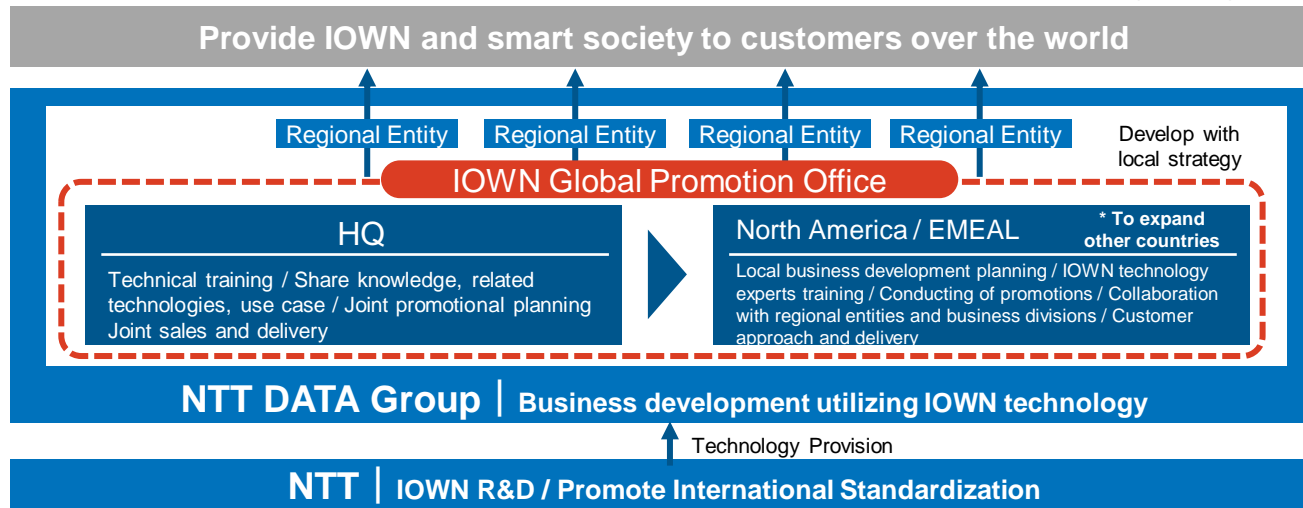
Provide IOWN and smart society to customers over the world

Regional Entity

Regional Entity

Regional Entity

Regional Entity

Develop with local strategy

IOWN Global Promotion Office

HQ

Technical training / Share knowledge, related technologies, use case / Joint promotional planning Joint sales and delivery

North America / EMEAL

* To expand other countries

Local business development planning / IOWN technology experts training / Conducting of promotions / Collaboration with regional entities and business divisions / Customer approach and delivery

NTT DATA Group | Business development utilizing IOWN technology

Technology Provision

NTT | IOWN R&D / Promote International Standardization